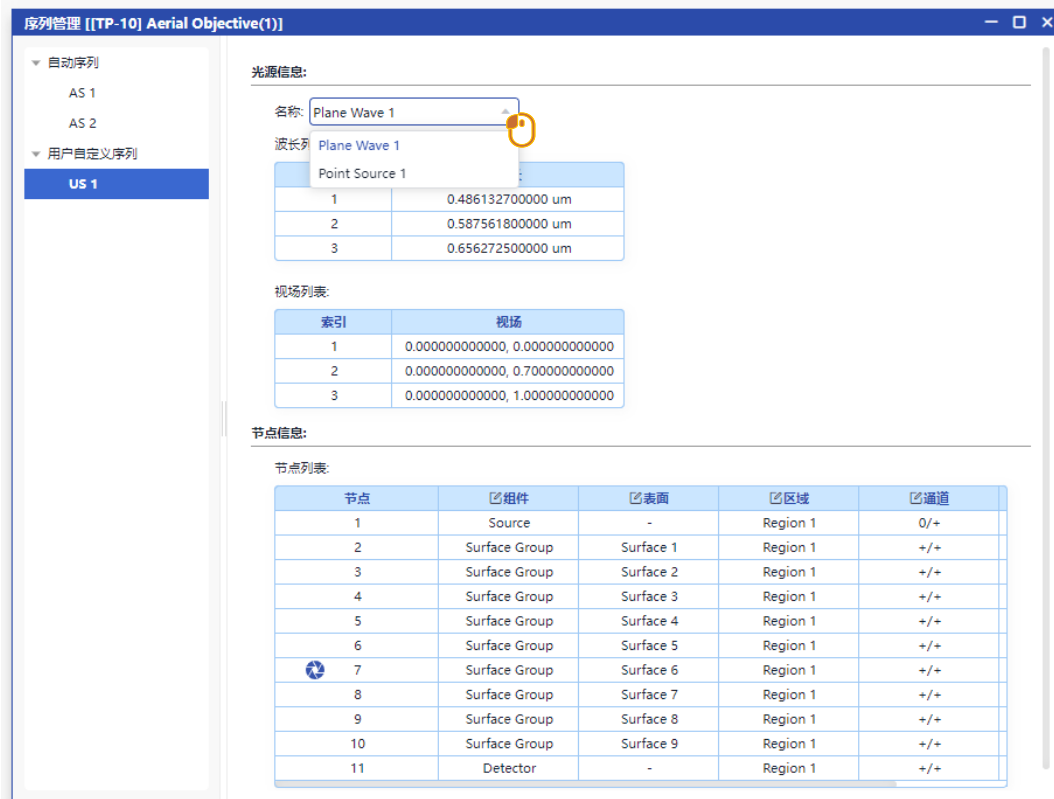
序列管理 [[TP-10] Aerial Objective(1)]

自动序列
AS 1
AS 2
用户自定义序列
US 1

光源信息:

名称: Plane Wave 1

Plane Wave 1
Point Source 1

波长列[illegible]

| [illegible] | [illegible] |
|---|---|
| 1 | 0.486132700000 um |
| 2 | 0.587561800000 um |
| 3 | 0.656272500000 um |

视场列表:

| 索引 | 视场 |
|---|---|
| 1 | 0.000000000000, 0.000000000000 |
| 2 | 0.000000000000, 0.700000000000 |
| 3 | 0.000000000000, 1.000000000000 |

节点信息:

节点列表:

| 节点 | 组件 | 表面 | 区域 | 通道 |
|---|---|---|---|---|
| 1 | Source | - | Region 1 | 0/+ |
| 2 | Surface Group | Surface 1 | Region 1 | +/+ |
| 3 | Surface Group | Surface 2 | Region 1 | +/+ |
| 4 | Surface Group | Surface 3 | Region 1 | +/+ |
| 5 | Surface Group | Surface 4 | Region 1 | +/+ |
| 6 | Surface Group | Surface 5 | Region 1 | +/+ |
| 7 | Surface Group | Surface 6 | Region 1 | +/+ |
| 8 | Surface Group | Surface 7 | Region 1 | +/+ |
| 9 | Surface Group | Surface 8 | Region 1 | +/+ |
| 10 | Surface Group | Surface 9 | Region 1 | +/+ |
| 11 | Detector | - | Region 1 | +/+ |